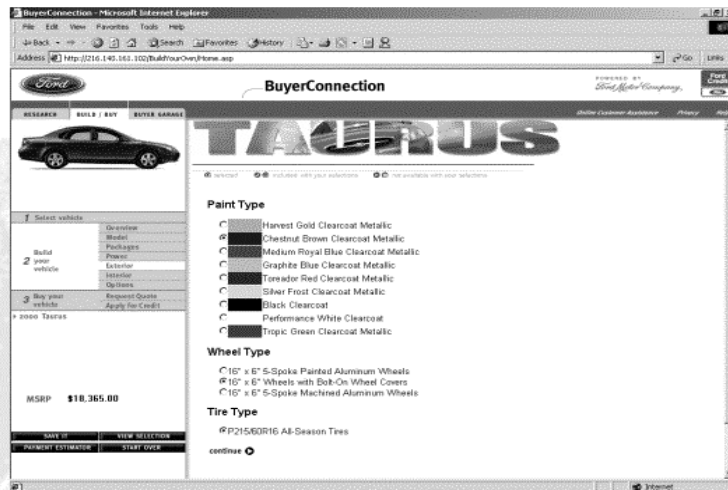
BuyerConnection - Microsoft Internet Explorer

File Edit View Favorites Tools Help

Back Search Favorites History

Address http://216.140.163.102/BuildYourOwn/Home.asp

Go Links

Ford

BuyerConnection

POWERED BY Ford Motor Company

RESEARCH BUILD / BUY BUYER GARAGE

Online Customer Assistance Privacy

TAURUS

selected included with your selections not available with your selections

1 Select vehicle

2 Build your vehicle

Overview
Model
Packages
Power
Exterior
Interior
Options

3 Buy your vehicle

Request Quote
Apply for Credit

2000 Taurus

MSRP $18,365.00

SAVE IT VIEW SELECTION
PAYMENT ESTIMATOR START OVER

Paint Type

Harvest Gold Clearcoat Metallic
Chestnut Brown Clearcoat Metallic
Medium Royal Blue Clearcoat Metallic
Graphite Blue Clearcoat Metallic
Toreador Red Clearcoat Metallic
Silver Frost Clearcoat Metallic
Black Clearcoat
Performance White Clearcoat
Tropic Green Clearcoat Metallic

Wheel Type

16" x 6" 5-Spoke Painted Aluminum Wheels
16" x 6" Wheels with Bolt-On Wheel Covers
16" x 6" 5-Spoke Machined Aluminum Wheels

Tire Type

P215/60R16 All-Season Tires

continue

Internet